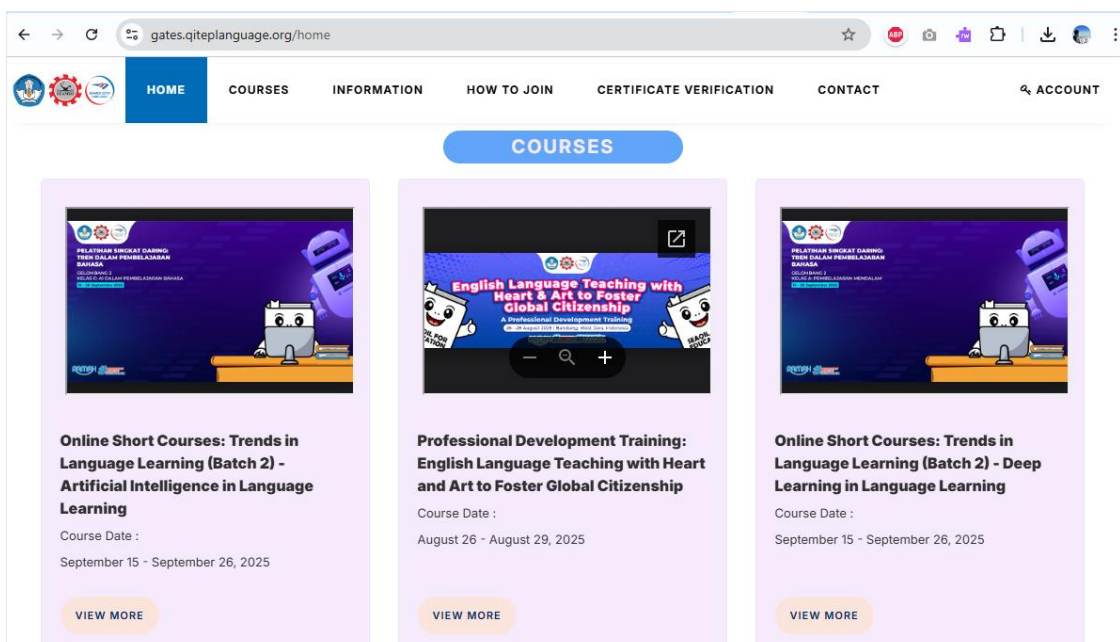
gates.qiteplanguage.org/home

HOME COURSES INFORMATION HOW TO JOIN CERTIFICATE VERIFICATION CONTACT ACCOUNT

COURSES

PELATIHAN SINGKAT DARING: TREN DALAM PEMBELAJARAN BAHASA
GELOMBANG 2
KELAS C: AI DALAM PEMBELAJARAN BAHASA

Online Short Courses: Trends in Language Learning (Batch 2) - Artificial Intelligence in Language Learning
Course Date :
September 15 - September 26, 2025
VIEW MORE

English Language Teaching with Heart & Art to Foster Global Citizenship
A Professional Development Training

Professional Development Training: English Language Teaching with Heart and Art to Foster Global Citizenship
Course Date :
August 26 - August 29, 2025
VIEW MORE

PELATIHAN SINGKAT DARING: TREN DALAM PEMBELAJARAN BAHASA
GELOMBANG 2
KELAS A: PEMBELAJARAN MENDALAM

Online Short Courses: Trends in Language Learning (Batch 2) - Deep Learning in Language Learning
Course Date :
September 15 - September 26, 2025
VIEW MORE